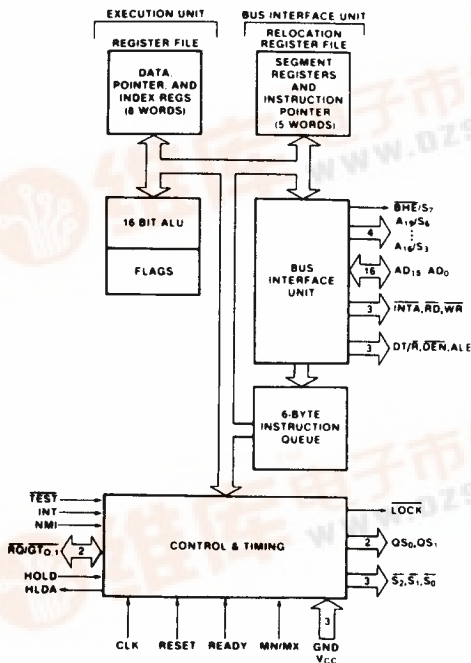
EXECUTION UNIT

BUS INTERFACE UNIT

REGISTER FILE

RELOCATION REGISTER FILE

DATA, POINTER, AND INDEX REGS (8 WORDS)

SEGMENT REGISTERS AND INSTRUCTION POINTER (5 WORDS)

16 BIT ALU

FLAGS

BUS INTERFACE UNIT

$\overline{BHE}/S_7$

4

$A_{19}/S_6$

$A_{16}/S_3$

16

$AD_{15}$ $AD_0$

3

$\overline{INTA}, \overline{RD}, \overline{WR}$

3

$DT/\overline{R}, \overline{DEN}, ALE$

6-BYTE INSTRUCTION QUEUE

$\overline{TEST}$

INT

NMI

$\overline{RQ}/\overline{GT}_{0,1}$

2

HOLD

HLDA

CONTROL & TIMING

$\overline{LOCK}$

2

$QS_0, QS_1$

3

$\overline{S_2}, \overline{S_1}, \overline{S_0}$

CLK

RESET

READY

$MN/\overline{MX}$

3

GND

$V_{CC}$